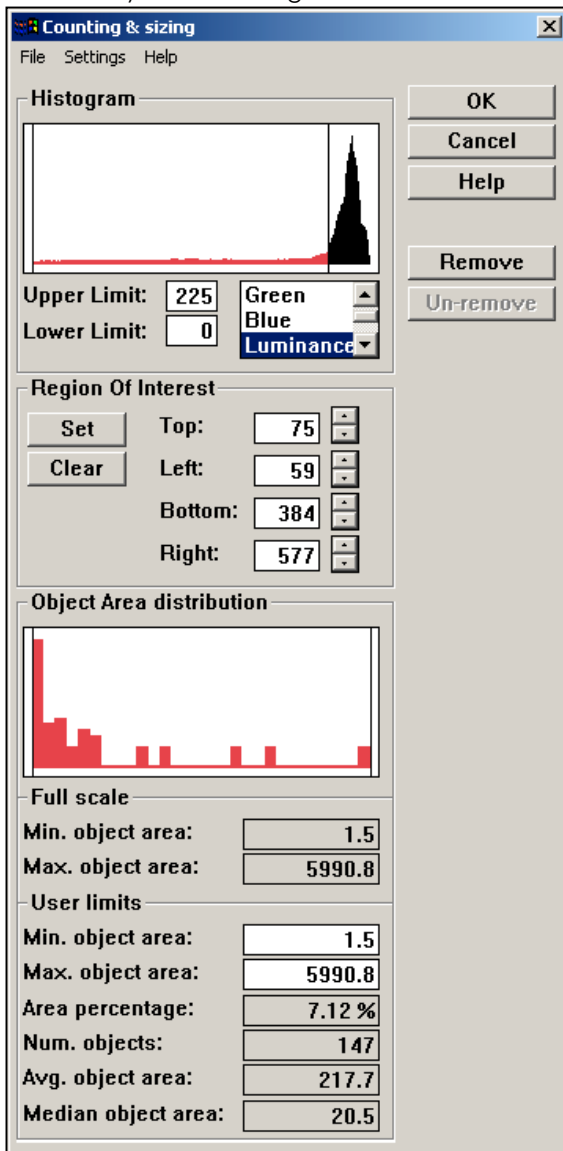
Counting & sizing

File Settings Help

Histogram

OK

Cancel

Help

Remove

Un-remove

Upper Limit: 225

Lower Limit: 0

Green
Blue
Luminance

Region Of Interest

Set

Clear

Top: 75

Left: 59

Bottom: 384

Right: 577

Object Area distribution

Full scale

Min. object area: 1.5

Max. object area: 5990.8

User limits

Min. object area: 1.5

Max. object area: 5990.8

Area percentage: 7.12 %

Num. objects: 147

Avg. object area: 217.7

Median object area: 20.5